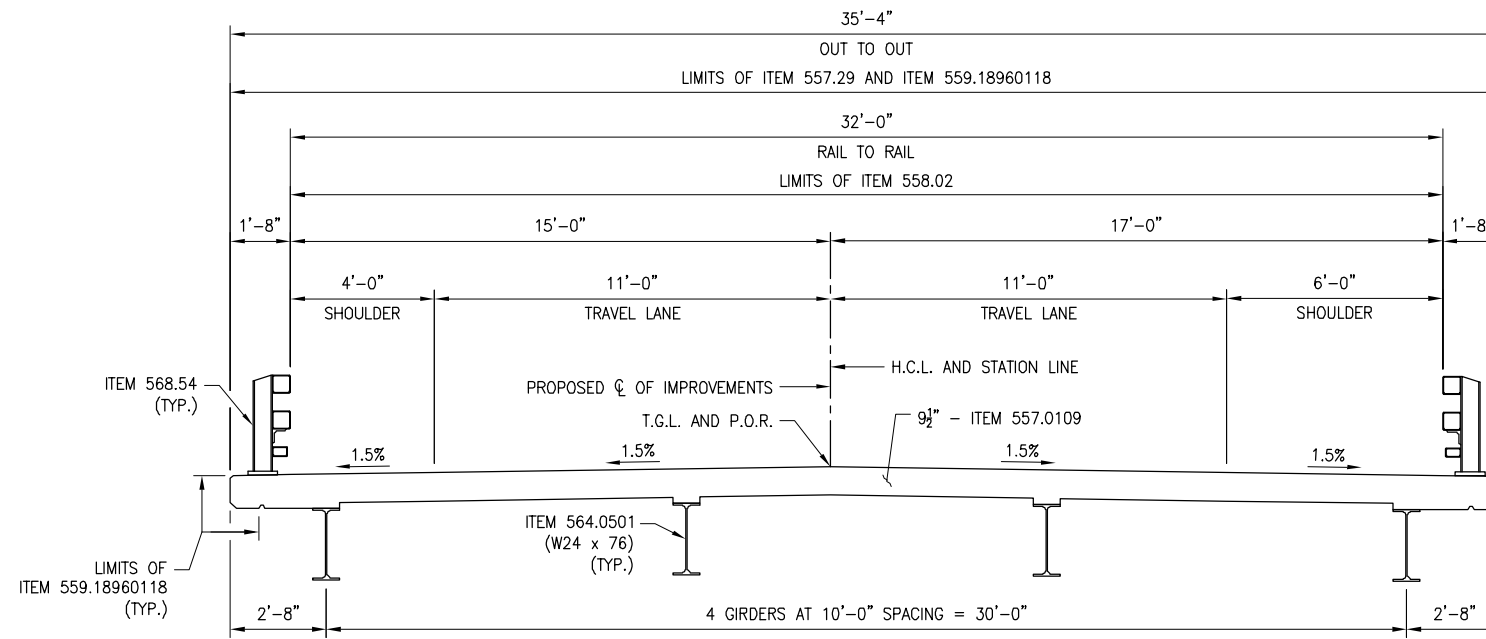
35'–4"
OUT TO OUT
LIMITS OF ITEM 557.29 AND ITEM 559.18960118
32'–0"
RAIL TO RAIL
LIMITS OF ITEM 558.02
1'–8"
15'–0"
17'–0"
1'–8
4'–0"
SHOULDER
11'–0"
TRAVEL LANE
11'–0"
TRAVEL LANE
6'–0"
SHOULDER
H.C.L. AND STATION LINE
ITEM 568.54 (TYP.)
PROPOSED ℄ OF IMPROVEMENTS
T.G.L. AND P.O.R.
$9\frac{1}{2}$" – ITEM 557.0109
1.5%
1.5%
1.5%
1.5%
ITEM 564.0501 (W24 x 76) (TYP.)
LIMITS OF ITEM 559.18960118 (TYP.)
2'–8"
4 GIRDERS AT 10'–0" SPACING = 30'–0"
2'–8"